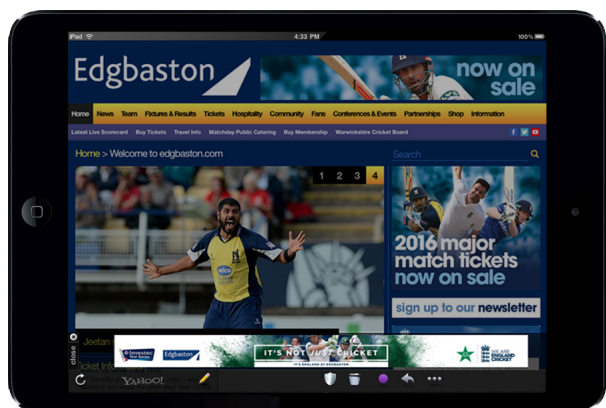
iPad
4:33 PM
100%

Edgbaston

now on sale

Home News Team Fixtures & Results Tickets Hospitality Community Fans Conferences & Events Partnerships Shop Information

Latest Live Scorecard Buy Tickets Travel Info Matchday Public Catering Buy Membership Warwickshire Cricket Board

Home > Welcome to edgbaston.com

Search

1 2 3 4

2016 major match tickets now on sale

sign up to our newsletter

Jeetan

Ticket Inform

close

Edgbaston

IT'S NOT JUST CRICKET

ENGLAND CRICKET

YAHOO!